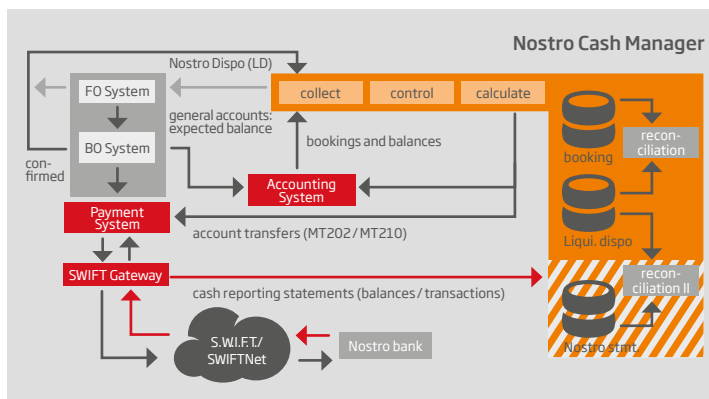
Nostro Cash Manager

Nostro Dispo (LD)

FO System

BO System

collect

control

calculate

general accounts: expected balance

bookings and balances

con-firmed

Accounting System

Payment System

account transfers (MT202 / MT210)

SWIFT Gateway

cash reporting statements (balances / transactions)

S.W.I.F.T./ SWIFTNet

Nostro bank

booking

Liqui. dispo

recon-ciliation

recon-ciliation II

Nostro stmt.